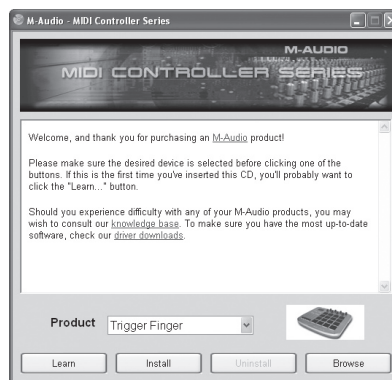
M-Audio - MIDI Controller Series

M-AUDIO
MIDI CONTROLLER SERIES

Welcome, and thank you for purchasing an M-Audio product!

Please make sure the desired device is selected before clicking one of the buttons. If this is the first time you've inserted this CD, you'll probably want to click the "Learn..." button.

Should you experience difficulty with any of your M-Audio products, you may wish to consult our knowledge base. To make sure you have the most up-to-date software, check our driver downloads.

Product Trigger Finger

Learn Install Uninstall Browse